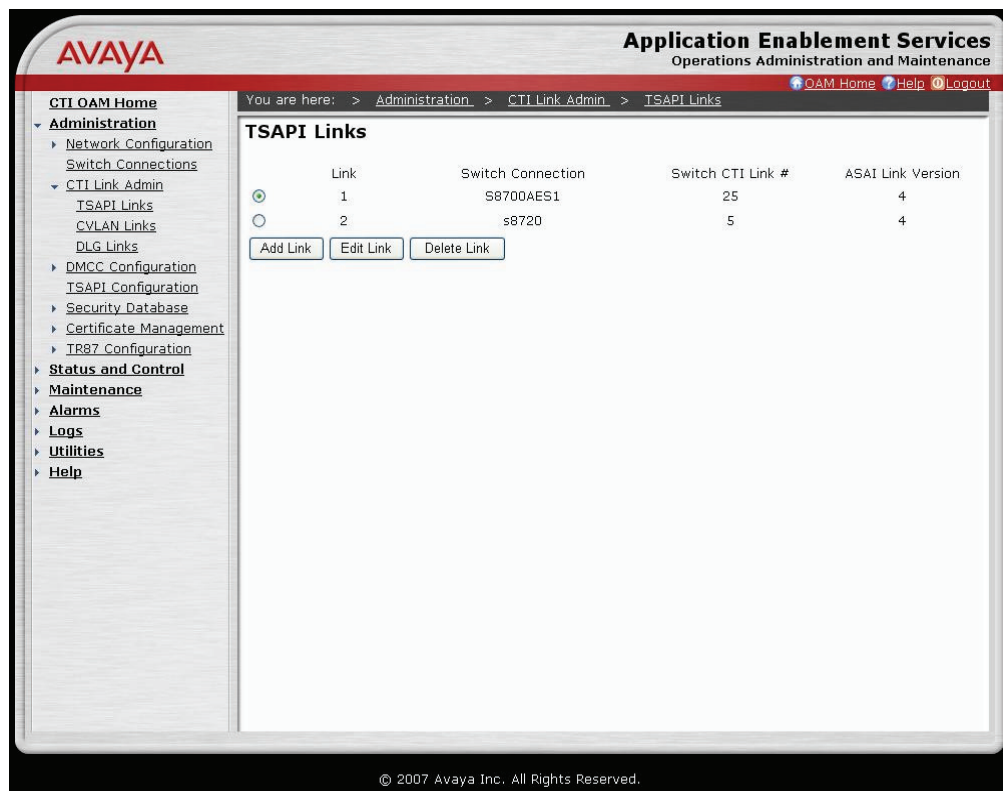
AVAYA

Application Enablement Services
Operations Administration and Maintenance

OAM Home Help Logout

CTI OAM Home
Administration
Network Configuration
Switch Connections
CTI Link Admin
TSAPI Links
CVLAN Links
DLG Links
DMCC Configuration
TSAPI Configuration
Security Database
Certificate Management
TR87 Configuration
Status and Control
Maintenance
Alarms
Logs
Utilities
Help

You are here: > Administration > CTI Link Admin > TSAPI Links

TSAPI Links

| | Link | Switch Connection | Switch CTI Link # | ASAI Link Version |
|---|---|---|---|---|
| ⊙ | 1 | S8700AES1 | 25 | 4 |
| ○ | 2 | s8720 | 5 | 4 |

Add Link | Edit Link | Delete Link

© 2007 Avaya Inc. All Rights Reserved.